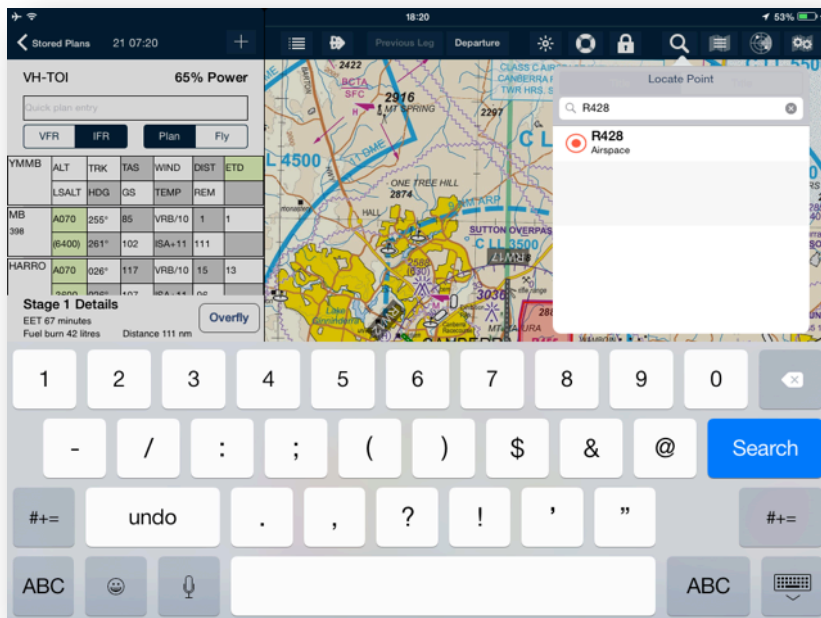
18:20 53%

Stored Plans 21 07:20 +

VH-TOI 65% Power

Quick plan entry

VFR IFR Plan Fly

| YMMB | ALT | TRK | TAS | WIND | DIST | ETD |
|---|---|---|---|---|---|---|
| | LSALT | HDG | GS | TEMP | REM | |
| MB 398 | A070 | 255° | 85 | VRB/10 | 1 | 1 |
| | (6400) | 261° | 102 | ISA+11 | 111 | |
| HARRO | A070 | 026° | 117 | VRB/10 | 15 | 13 |

Stage 1 Details
EET 67 minutes
Fuel burn 42 litres Distance 111 nm
Overfly

Previous Log Departure

2422 BCTA SFC 2916 MT SPRING 2297 CLASS C AIR CANBERRA F TWR HRS, S L 4500 ONE TREE HILL 2874 HALL SUTTON OVERPASS C LL 3500 RW17 3036 MT TAURUS CANBERRA

Locate Point
R428
R428
Airspace

1 2 3 4 5 6 7 8 9 0
- / : ; ( ) $ & @ Search
#+= undo . , ? ! ' " #+=
ABC ABC